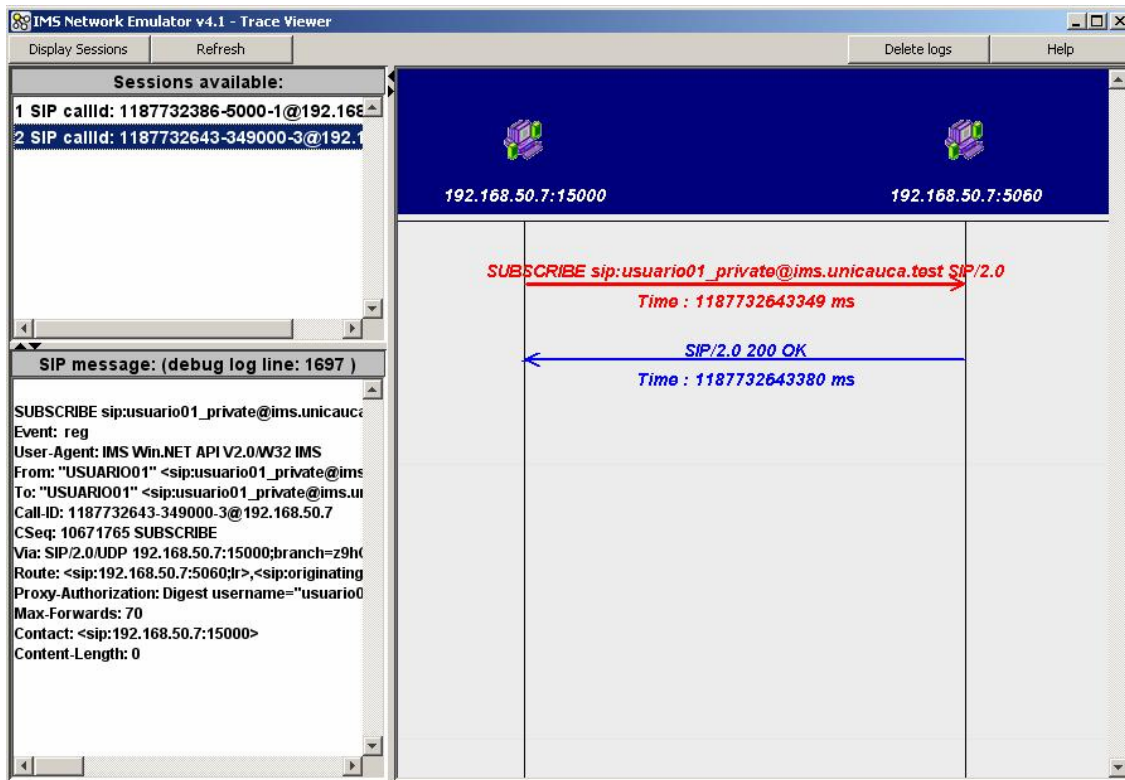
IMS Network Emulator v4.1 - Trace Viewer

Display Sessions
Refresh
Delete logs
Help

Sessions available:
1 SIP callId: 1187732386-5000-1@192.168
2 SIP callId: 1187732643-349000-3@192.1

SIP message: (debug log line: 1697 )

SUBSCRIBE sip:usuario01_private@ims.unicauca
Event: reg
User-Agent: IMS Win.NET API V2.0/W32 IMS
From: "USUARIO01" <sip:usuario01_private@ims
To: "USUARIO01" <sip:usuario01_private@ims.u
Call-ID: 1187732643-349000-3@192.168.50.7
CSeq: 10671765 SUBSCRIBE
Via: SIP/2.0/UDP 192.168.50.7:15000;branch=z9h
Route: <sip:192.168.50.7:5060;lr>,<sip:originating
Proxy-Authorization: Digest username="usuario0
Max-Forwards: 70
Contact: <sip:192.168.50.7:15000>
Content-Length: 0

192.168.50.7:15000
192.168.50.7:5060

SUBSCRIBE sip:usuario01_private@ims.unicauca.test SIP/2.0
Time : 1187732643349 ms

SIP/2.0 200 OK
Time : 1187732643380 ms